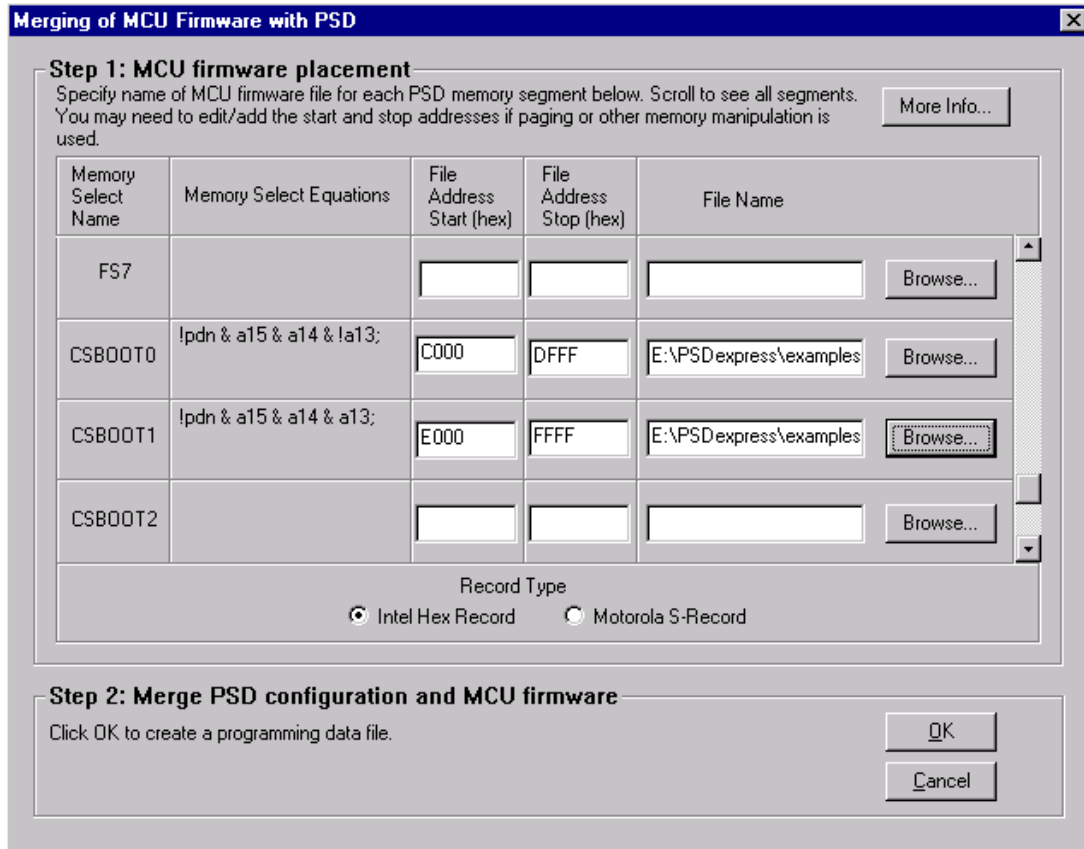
Merging of MCU Firmware with PSD

Step 1: MCU firmware placement

Specify name of MCU firmware file for each PSD memory segment below. Scroll to see all segments. You may need to edit/add the start and stop addresses if paging or other memory manipulation is used.

More Info...

| Memory Select Name | Memory Select Equations | File Address Start (hex) | File Address Stop (hex) | File Name | |
|---|---|---|---|---|---|
| FS7 | | | | | Browse... |
| CSBOOT0 | !pdn & a15 & a14 & !a13; | C000 | DFFF | E:\PSDexpress\examples | Browse... |
| CSBOOT1 | !pdn & a15 & a14 & a13; | E000 | FFFF | E:\PSDexpress\examples | Browse... |
| CSBOOT2 | | | | | Browse... |

Record Type

Intel Hex Record

Motorola S-Record

Step 2: Merge PSD configuration and MCU firmware

Click OK to create a programming data file.

OK

Cancel